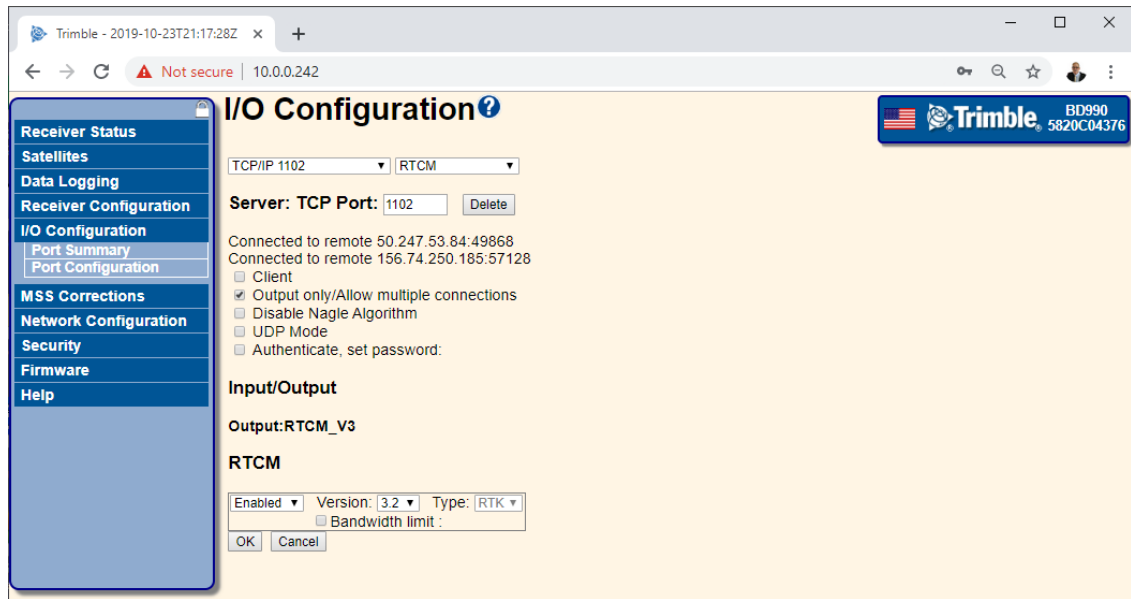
Trimble - 2019-10-23T21:17:28Z ×

Not secure | 10.0.0.242

Receiver Status
Satellites
Data Logging
Receiver Configuration
I/O Configuration
Port Summary
Port Configuration
MSS Corrections
Network Configuration
Security
Firmware
Help

I/O Configuration

Trimble BD990 5820C04376

TCP/IP 1102 RTCM

Server: TCP Port: 1102 Delete

Connected to remote 50.247.53.84:49868
Connected to remote 156.74.250.185:57128
Client
Output only/Allow multiple connections
Disable Nagle Algorithm
UDP Mode
Authenticate, set password:

Input/Output

Output:RTCM_V3

RTCM

Enabled Version: 3.2 Type: RTK
Bandwidth limit :
OK Cancel